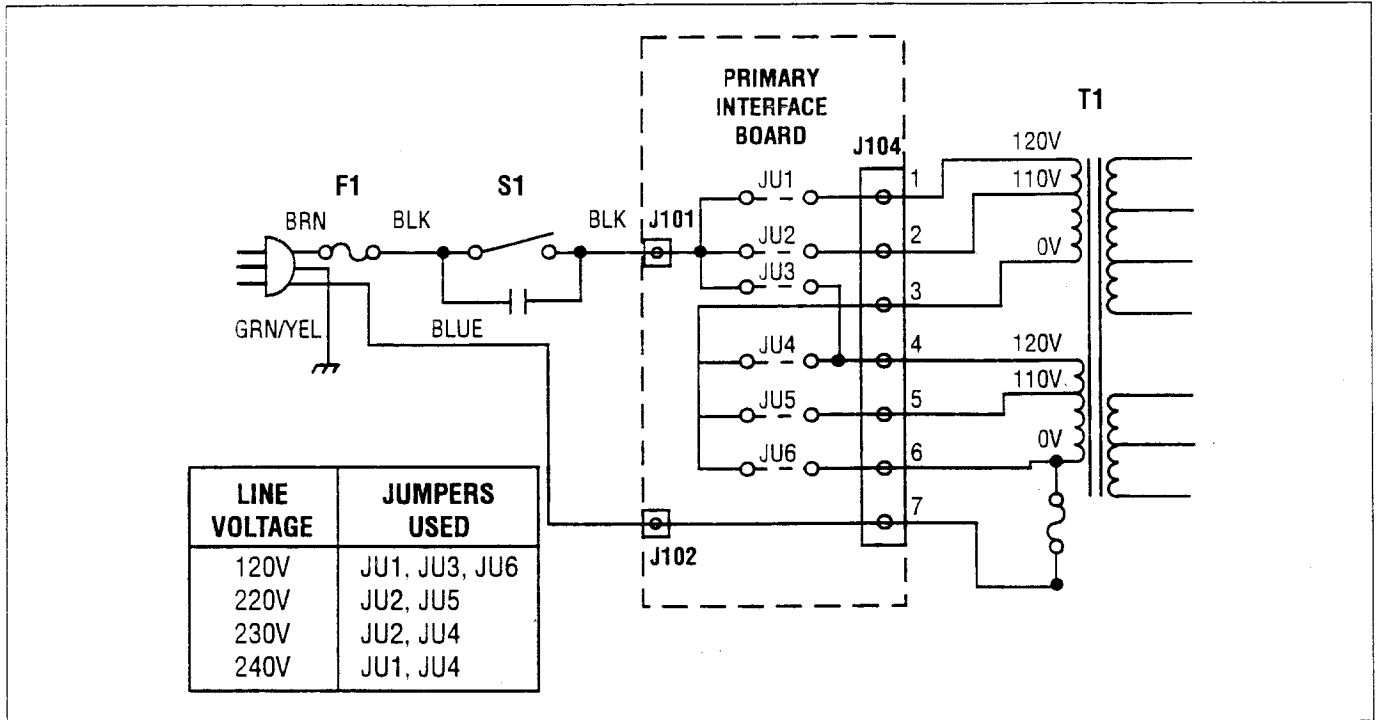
PRIMARY INTERFACE BOARD

T1

J104

120V

110V

0V

F1

S1

BRN

BLK

BLK

J101

JU1

JU2

JU3

1

2

3

GRN/YEL

BLUE

JU4

JU5

JU6

4

5

6

7

120V

110V

0V

J102

| LINE VOLTAGE | JUMPERS USED |
|---|---|
| 120V | JU1, JU3, JU6 |
| 220V | JU2, JU5 |
| 230V | JU2, JU4 |
| 240V | JU1, JU4 |